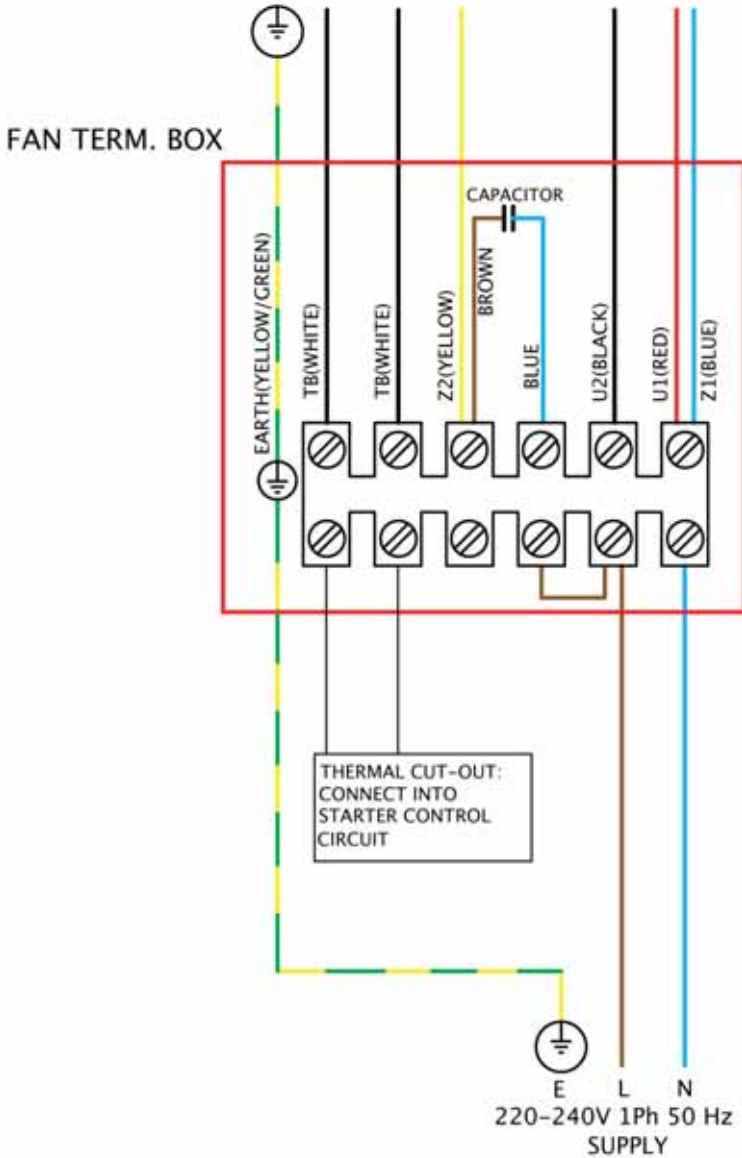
FAN TERM. BOX

CAPACITOR

EARTH(YELLOW/GREEN)

TB(WHITE)

TB(WHITE)

Z2(YELLOW)

BROWN

BLUE

U2(BLACK)

U1(RED)

Z1(BLUE)

THERMAL CUT-OUT: CONNECT INTO STARTER CONTROL CIRCUIT

E L N
220-240V 1Ph 50 Hz
SUPPLY